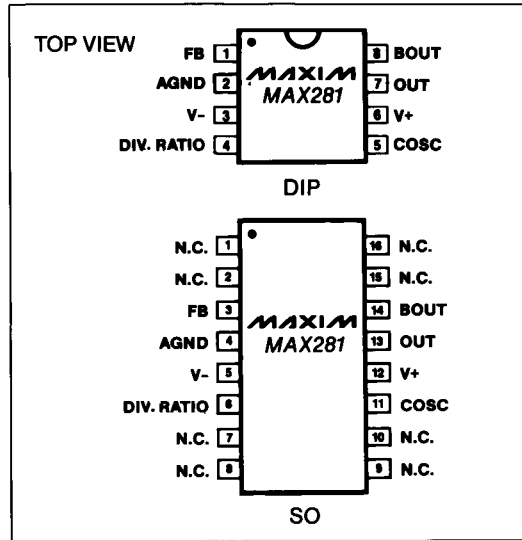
TOP VIEW

FB 1
AGND 2
V- 3
DIV. RATIO 4

MAXIM
MAX281

8 BOUT
7 OUT
6 V+
5 COSC

DIP

N.C. 1
N.C. 2
FB 3
AGND 4
V- 5
DIV. RATIO 6
N.C. 7
N.C. 8

MAXIM
MAX281

16 N.C.
15 N.C.
14 BOUT
13 OUT
12 V+
11 COSC
10 N.C.
9 N.C.

SO